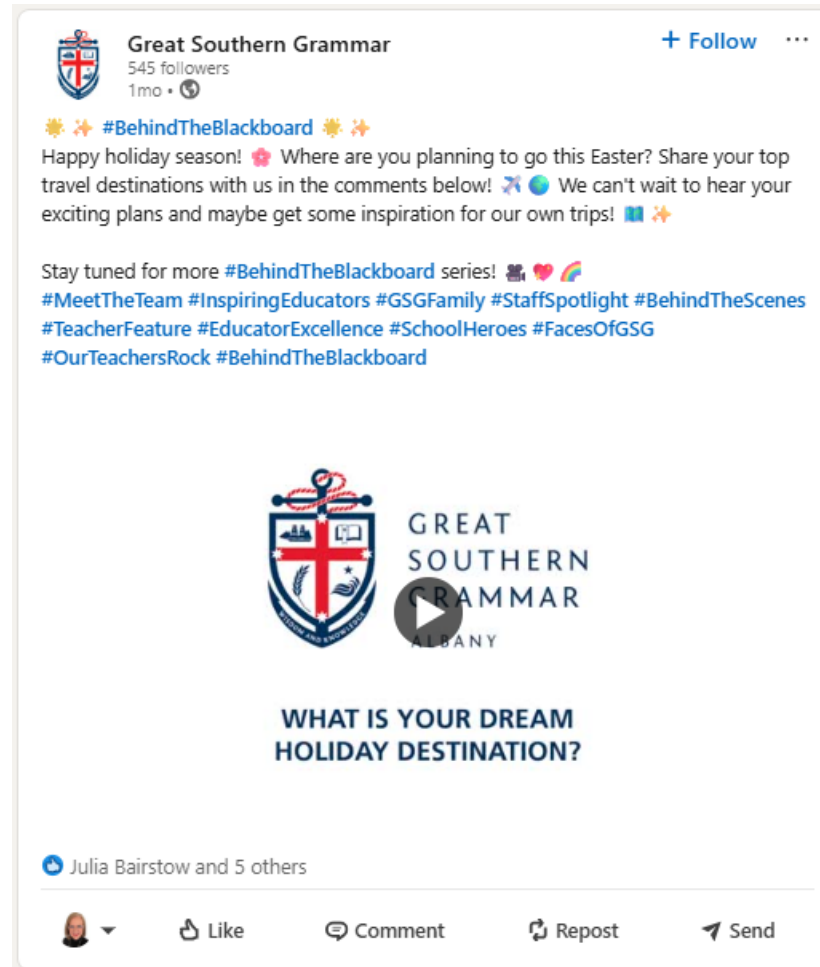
Great Southern Grammar
545 followers
1mo •

+ Follow

🌞 ✨ #BehindTheBlackboard 🌞 ✨
Happy holiday season! 🌸 Where are you planning to go this Easter? Share your top travel destinations with us in the comments below! ✈️ 🌏 We can't wait to hear your exciting plans and maybe get some inspiration for our own trips! 🗺️ ✨

Stay tuned for more #BehindTheBlackboard series! 🎥 💖 🌈
#MeetTheTeam #InspiringEducators #GSGFamily #StaffSpotlight #BehindTheScenes #TeacherFeature #EducatorExcellence #SchoolHeroes #FacesOfGSG #OurTeachersRock #BehindTheBlackboard

WISDOM AND KNOWLEDGE
GREAT SOUTHERN GRAMMAR
ALBANY

WHAT IS YOUR DREAM HOLIDAY DESTINATION?

Julia Bairstow and 5 others

Like Comment Repost Send